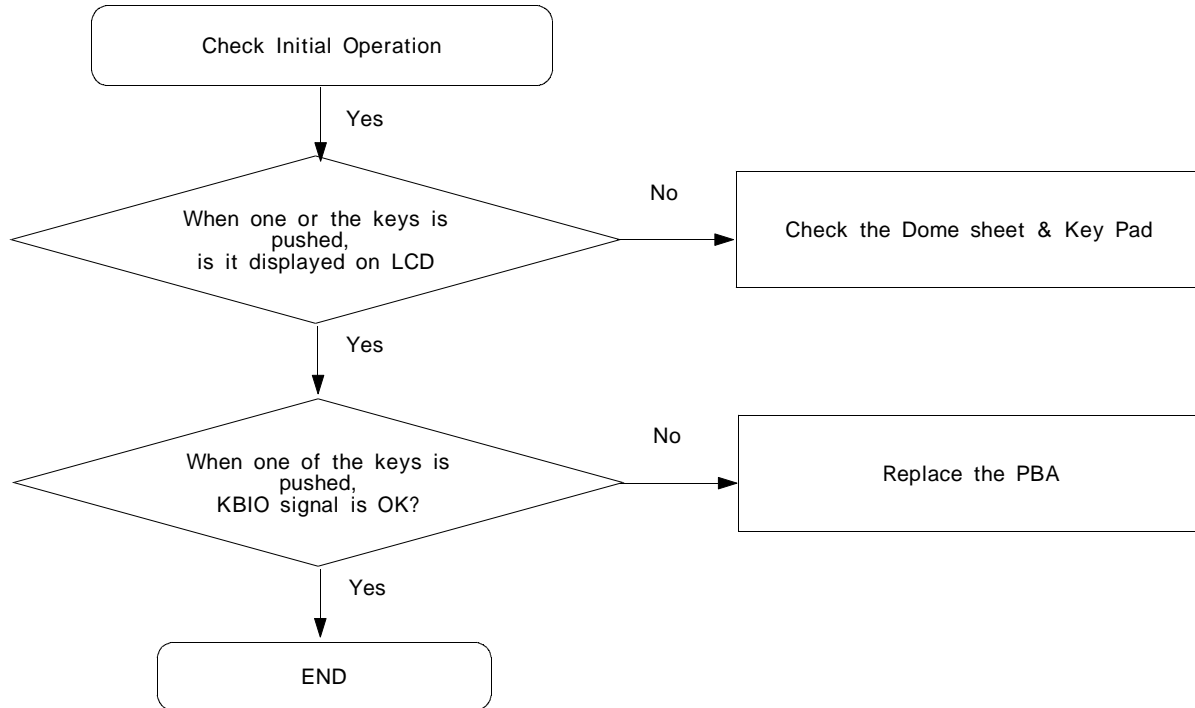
Check Initial Operation

Yes

When one or the keys is pushed, is it displayed on LCD

No

Check the Dome sheet & Key Pad

Yes

When one of the keys is pushed, KBIO signal is OK?

No

Replace the PBA

Yes

END